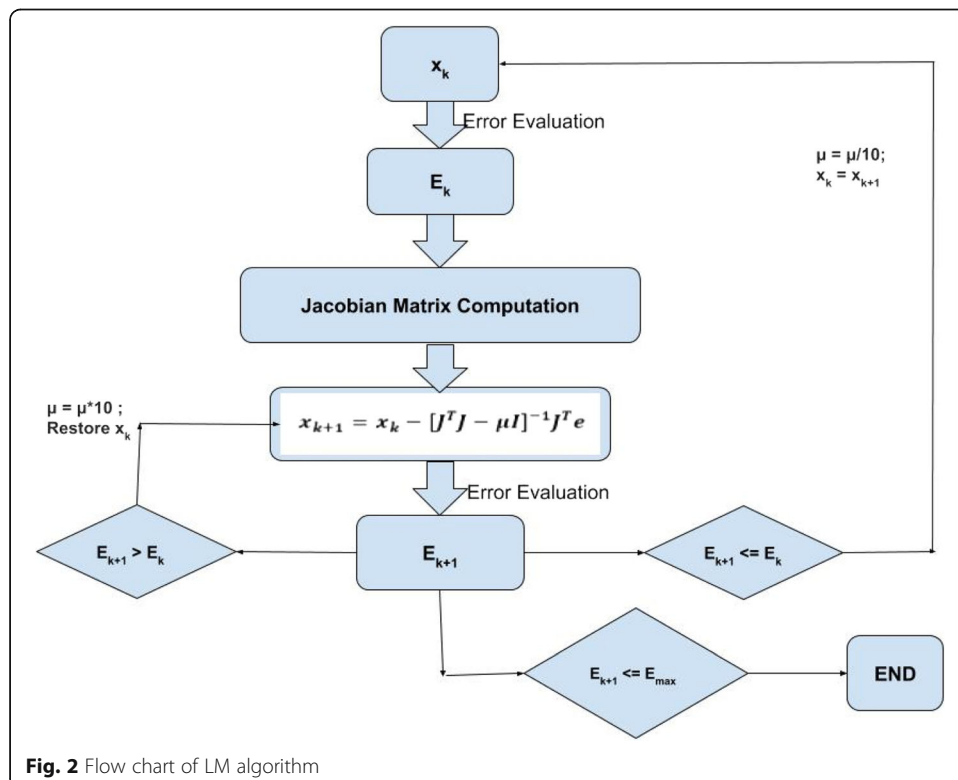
$x_k$

Error Evaluation

$E_k$

Jacobian Matrix Computation

$\mu = \mu/10;$
$x_k = x_{k+1}$

$\mu = \mu*10$ ;
Restore $x_k$

$x_{k+1} = x_k - [J^T J - \mu I]^{-1} J^T e$

Error Evaluation

$E_{k+1} > E_k$

$E_{k+1}$

$E_{k+1} <= E_k$

$E_{k+1} <= E_{max}$

END

**Fig. 2** Flow chart of LM algorithm